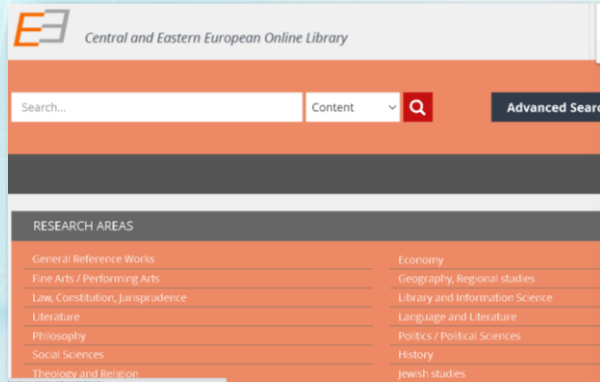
Central and Eastern European Online Library

Search...

Content

Advanced Searc

RESEARCH AREAS

General Reference Works
Fine Arts / Performing Arts
Law, Constitution, Jurisprudence
Literature
Philosophy
Social Sciences
Theology and Religion

Economy
Geography, Regional studies
Library and Information Science
Language and Literature
Politics / Political Sciences
History
Jewish studies